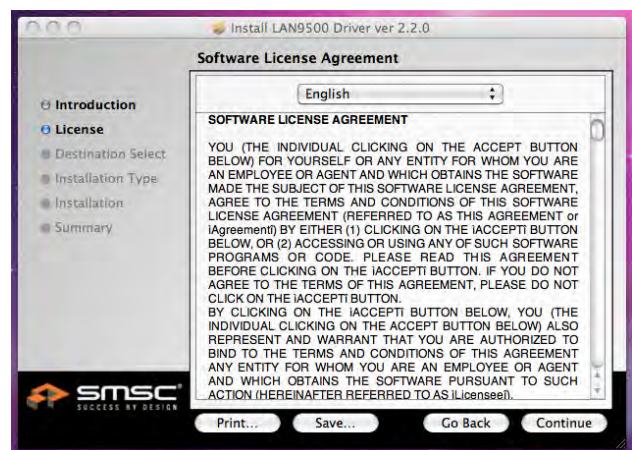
Install LAN9500 Driver ver 2.2.0

Software License Agreement

Introduction
License
Destination Select
Installation Type
Installation
Summary

English

SOFTWARE LICENSE AGREEMENT

YOU (THE INDIVIDUAL CLICKING ON THE ACCEPT BUTTON BELOW) FOR YOURSELF OR ANY ENTITY FOR WHOM YOU ARE AN EMPLOYEE OR AGENT AND WHICH OBTAINS THE SOFTWARE MADE THE SUBJECT OF THIS SOFTWARE LICENSE AGREEMENT, AGREE TO THE TERMS AND CONDITIONS OF THIS SOFTWARE LICENSE AGREEMENT (REFERRED TO AS THIS AGREEMENT or ìAgreementî) BY EITHER (1) CLICKING ON THE ìACCEPTî BUTTON BELOW, OR (2) ACCESSING OR USING ANY OF SUCH SOFTWARE PROGRAMS OR CODE. PLEASE READ THIS AGREEMENT BEFORE CLICKING ON THE ìACCEPTî BUTTON. IF YOU DO NOT AGREE TO THE TERMS OF THIS AGREEMENT, PLEASE DO NOT CLICK ON THE ìACCEPTî BUTTON.
BY CLICKING ON THE ìACCEPTî BUTTON BELOW, YOU (THE INDIVIDUAL CLICKING ON THE ACCEPT BUTTON BELOW) ALSO REPRESENT AND WARRANT THAT YOU ARE AUTHORIZED TO BIND TO THE TERMS AND CONDITIONS OF THIS AGREEMENT ANY ENTITY FOR WHOM YOU ARE AN EMPLOYEE OR AGENT AND WHICH OBTAINS THE SOFTWARE PURSUANT TO SUCH ACTION (HEREINAFTER REFERRED TO AS ìLicenseeî).

SMSC
SUCCESS BY DESIGN

Print...
Save...
Go Back
Continue